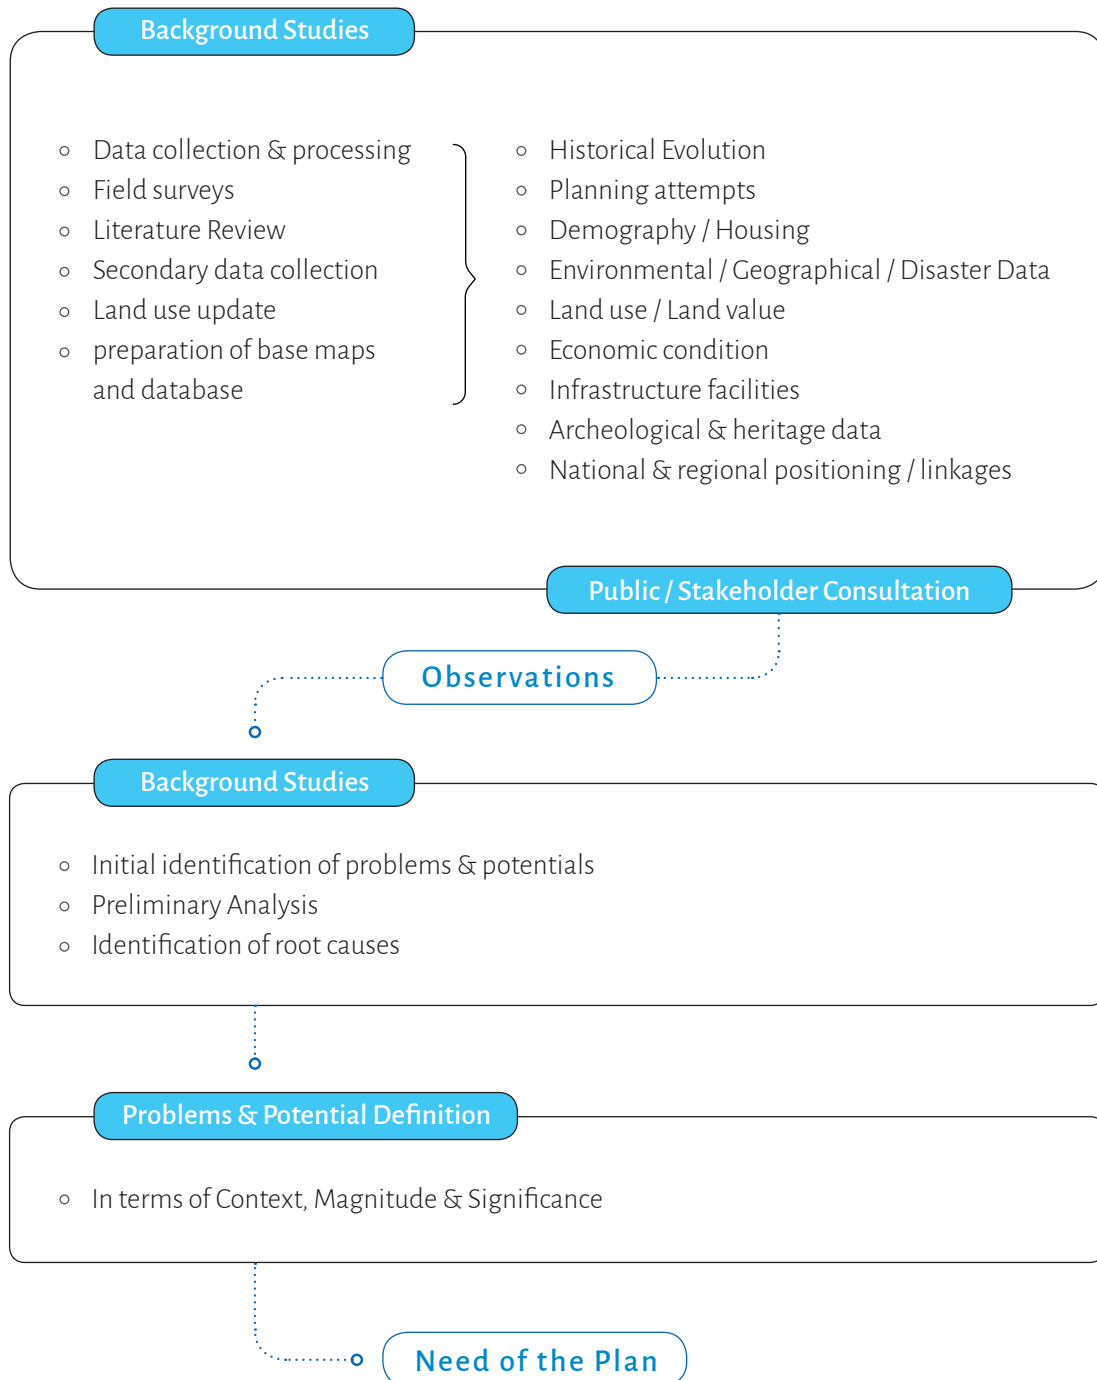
Background Studies

- Data collection & processing
- Field surveys
- Literature Review
- Secondary data collection
- Land use update
- preparation of base maps and database

- Historical Evolution
- Planning attempts
- Demography / Housing
- Environmental / Geographical / Disaster Data
- Land use / Land value
- Economic condition
- Infrastructure facilities
- Archeological & heritage data
- National & regional positioning / linkages

Public / Stakeholder Consultation

Observations

Background Studies

- Initial identification of problems & potentials
- Preliminary Analysis
- Identification of root causes

Problems & Potential Definition

- In terms of Context, Magnitude & Significance

Need of the Plan